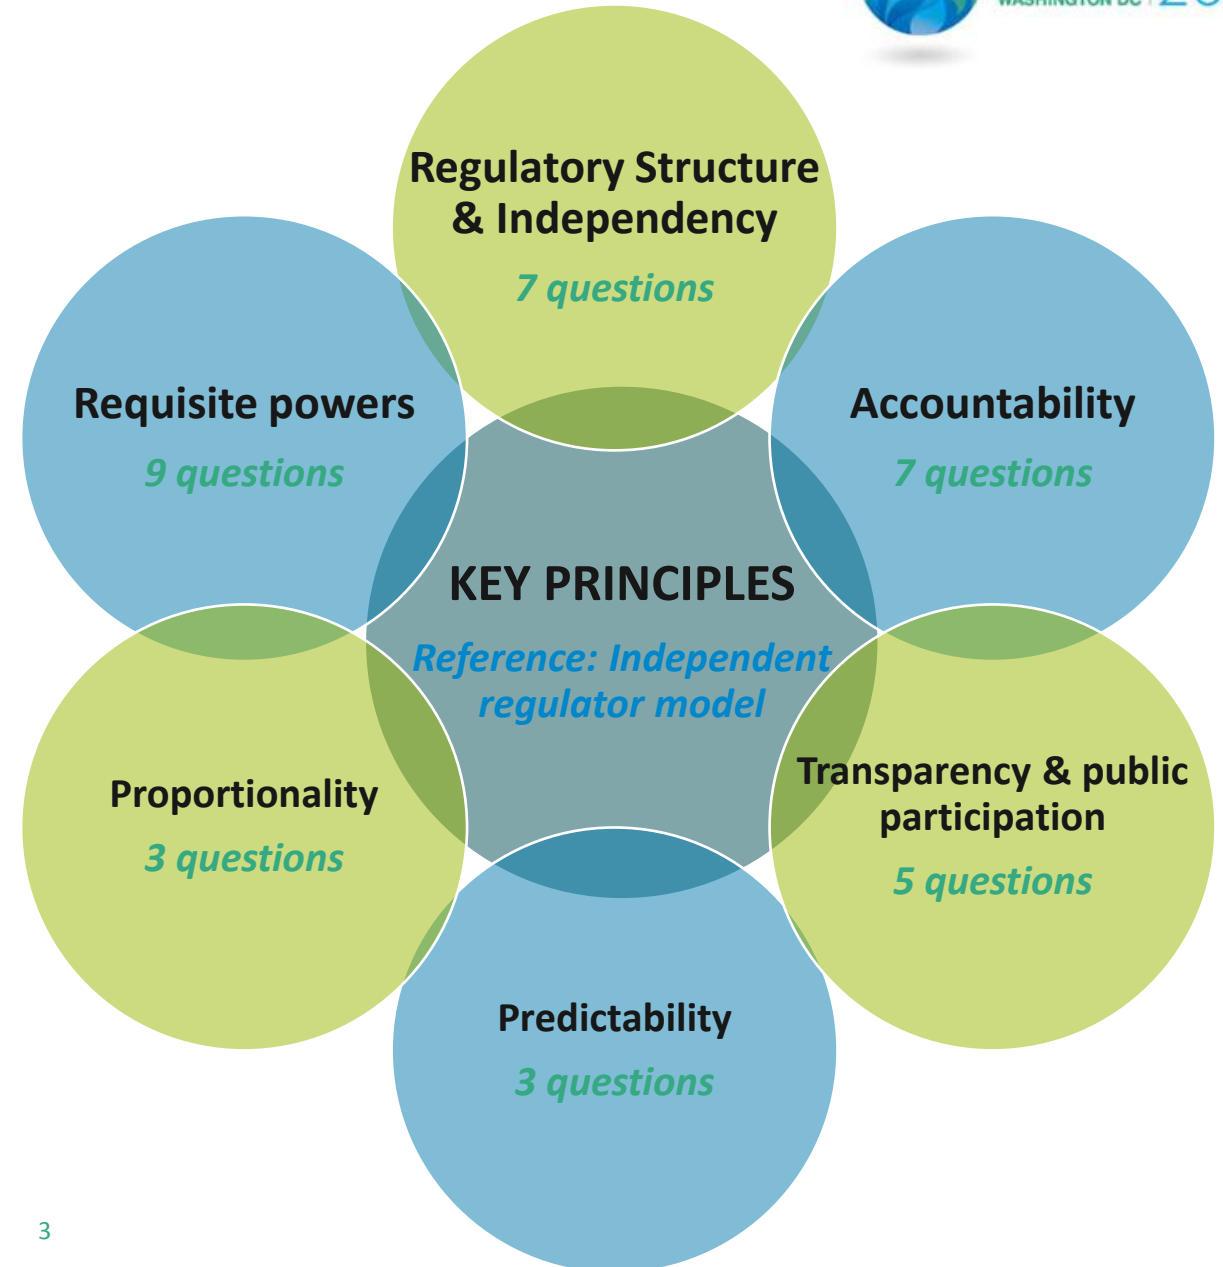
WASHINGTON DC | 20

Regulatory Structure & Independency
7 questions

Requisite powers
9 questions

Accountability
7 questions

KEY PRINCIPLES
Reference: Independent regulator model

Proportionality
3 questions

Transparency & public participation
5 questions

Predictability
3 questions

3